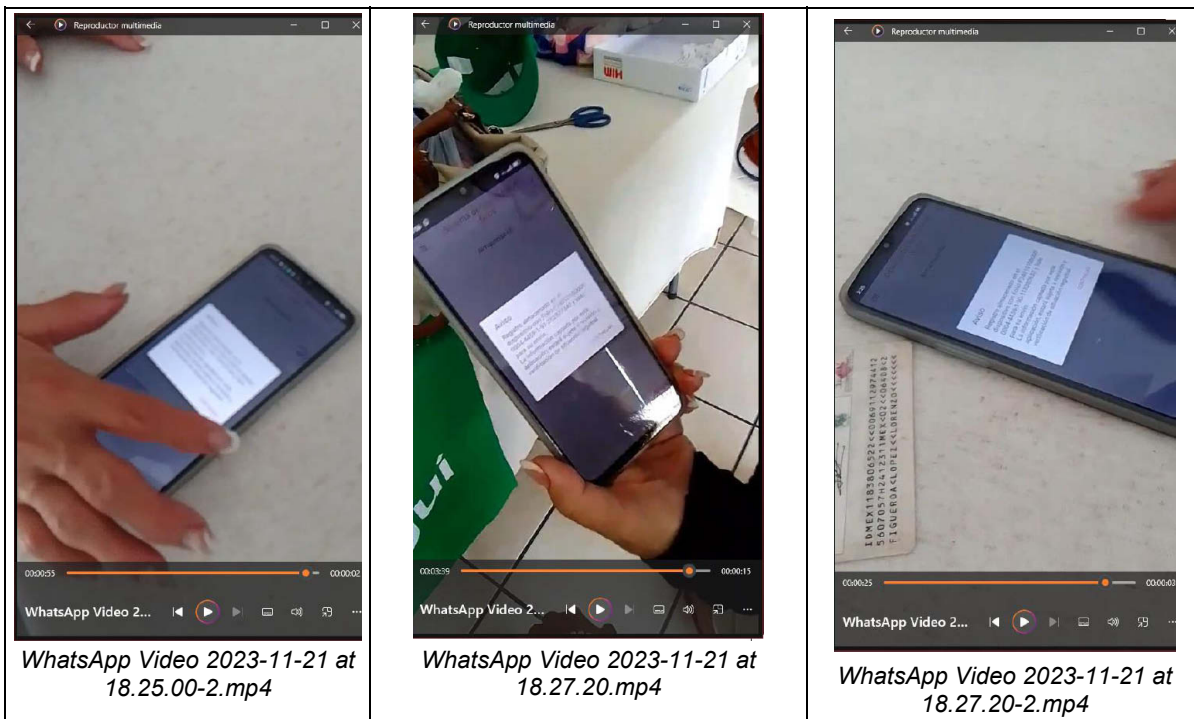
Reproductor multimedia

00:00:55 00:00:02

WhatsApp Video 2...

WhatsApp Video 2023-11-21 at 18.25.00-2.mp4

Reproductor multimedia

Aviso

00:03:39 00:00:15

WhatsApp Video 2...

WhatsApp Video 2023-11-21 at 18.27.20.mp4

Reproductor multimedia

Aviso

IDMEX1183806522<<0601120744
5607057H2612314MEX<02<<0680
FIGUEROA<LOPEZ<<LORENZO<<<<

00:00:25 00:00:03

WhatsApp Video 2...

WhatsApp Video 2023-11-21 at 18.27.20-2.mp4